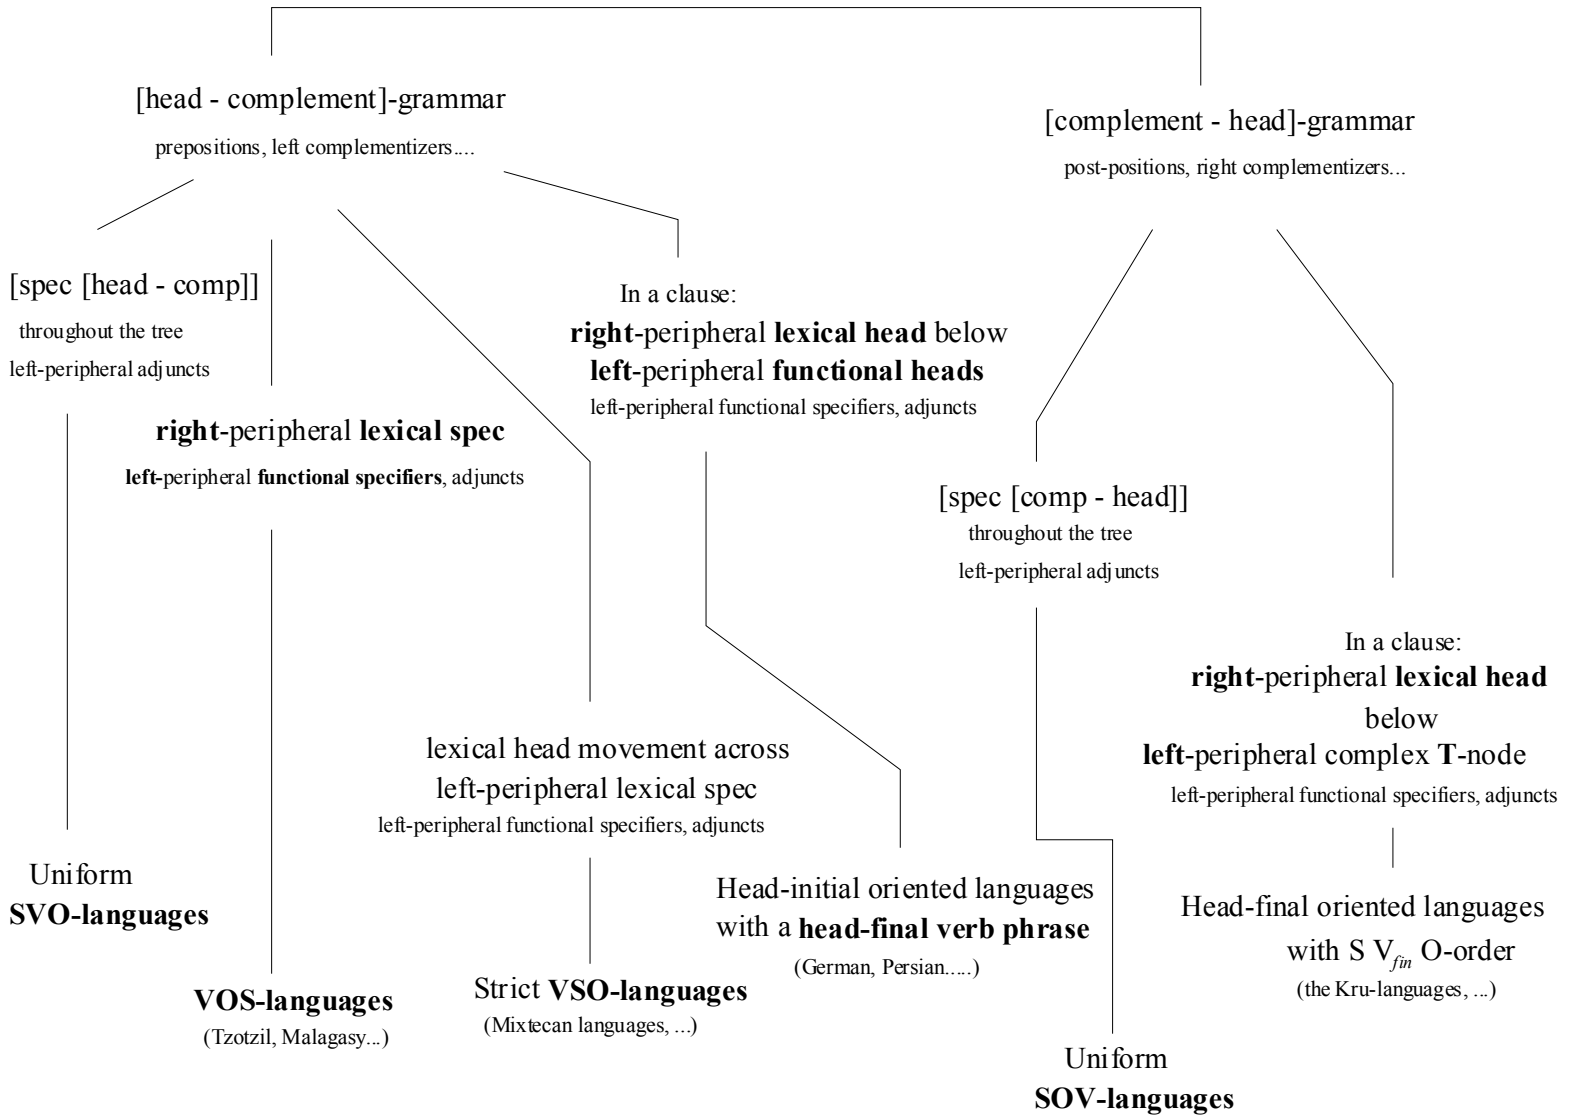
[head - complement]-grammar
prepositions, left complementizers....

[complement - head]-grammar
post-positions, right complementizers...

[spec [head - comp]]
throughout the tree
left-peripheral adjuncts

In a clause:
**right**-peripheral **lexical head** below
**left**-peripheral **functional heads**
left-peripheral functional specifiers, adjuncts

**right**-peripheral **lexical spec**
**left-**peripheral **functional specifiers**, adjuncts

[spec [comp - head]]
throughout the tree
left-peripheral adjuncts

In a clause:
**right**-peripheral **lexical head**
below
**left**-peripheral complex **T**-node
left-peripheral functional specifiers, adjuncts

lexical head movement across
left-peripheral lexical spec
left-peripheral functional specifiers, adjuncts

Uniform
**SVO-languages**

Head-initial oriented languages
with a **head-final verb phrase**
(German, Persian.....)

Head-final oriented languages
with S $V_{fin}$ O-order
(the Kru-languages, ...)

**VOS-languages**
(Tzotzil, Malagasy...)

Strict **VSO-languages**
(Mixtecan languages, ...)

Uniform
**SOV-languages**